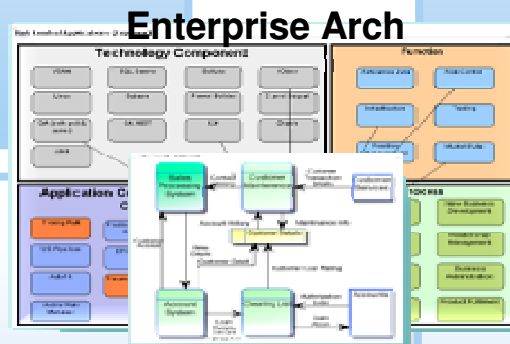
Enterprise Arch

Technology Component

Function

Application C

Sales Processing System

Customer Maintenance

Customer Services

Customer Details

Account System

Clearing Link

Customer Transaction Details

Account History

Maintenance Info

Customer Credit

Customer Loan Rating

Authorisation

New Business Development

Product Management

Business Administration

Product Fulfilment

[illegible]